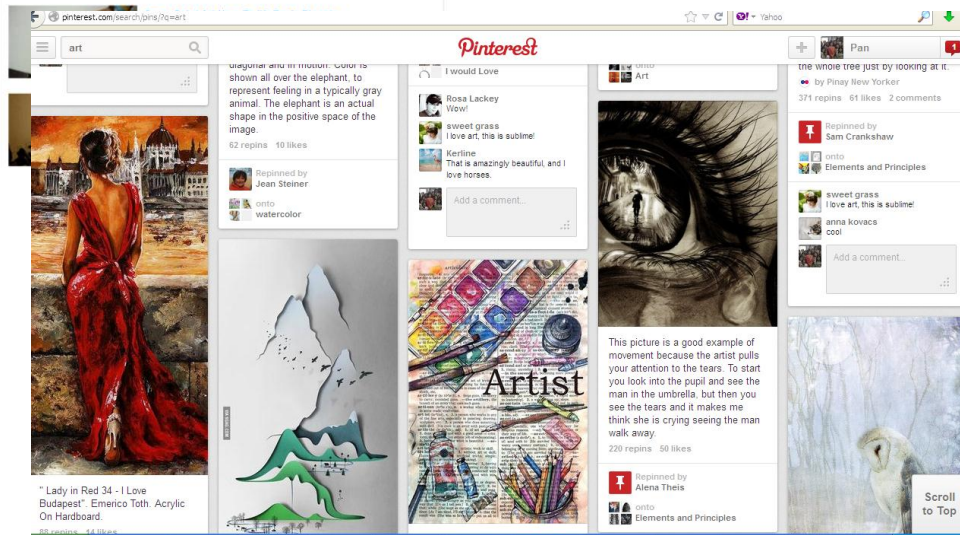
pinterest.com/search/pins/?q=art

Yahoo

art

Pinterest

Pan

diagonal and in motion. Color is shown all over the elephant, to represent feeling in a typically gray animal. The elephant is an actual shape in the positive space of the image.

62 repins 10 likes

Repinned by
Jean Steiner

onto
watercolor

I would Love

Rosa Lackey
Wow!

sweet grass
I love art, this is sublime!

Kerline
That is amazingly beautiful, and I love horses.

Add a comment...

onto
Art

the whole tree just by looking at it.

by Pinay New Yorker

371 repins 61 likes 2 comments

Repinned by
Sam Crankshaw

onto
Elements and Principles

sweet grass
I love art, this is sublime!

anna kovacs
cool

Add a comment...

" Lady in Red 34 - I Love Budapest". Emerico Toth. Acrylic On Hardboard.

88 repins 14 likes

Artist

This picture is a good example of movement because the artist pulls your attention to the tears. To start you look into the pupil and see the man in the umbrella, but then you see the tears and it makes me think she is crying seeing the man walk away.

220 repins 50 likes

Repinned by
Alena Theis

onto
Elements and Principles

Scroll to Top